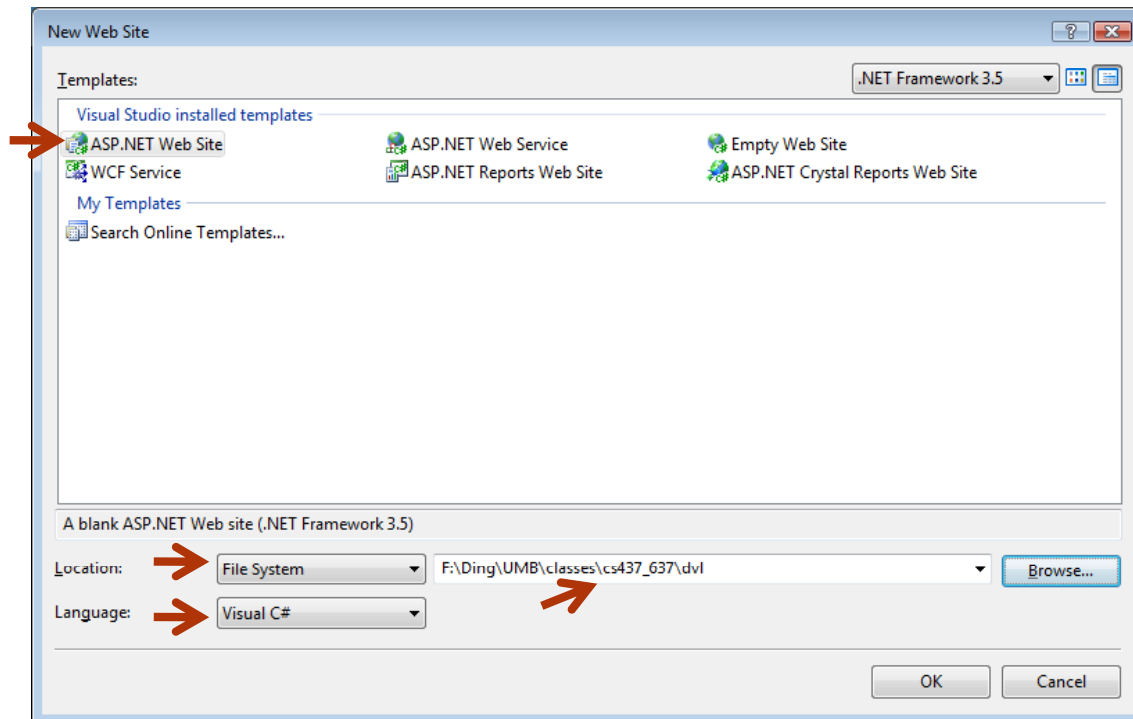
New Web Site

?

Templates:

.NET Framework 3.5

Visual Studio installed templates

ASP.NET Web Site

ASP.NET Web Service

Empty Web Site

WCF Service

ASP.NET Reports Web Site

ASP.NET Crystal Reports Web Site

My Templates

Search Online Templates...

A blank ASP.NET Web site (.NET Framework 3.5)

Location: File System F:\Ding\UMB\classes\cs437_637\dvl Browse...

Language: Visual C#

OK Cancel